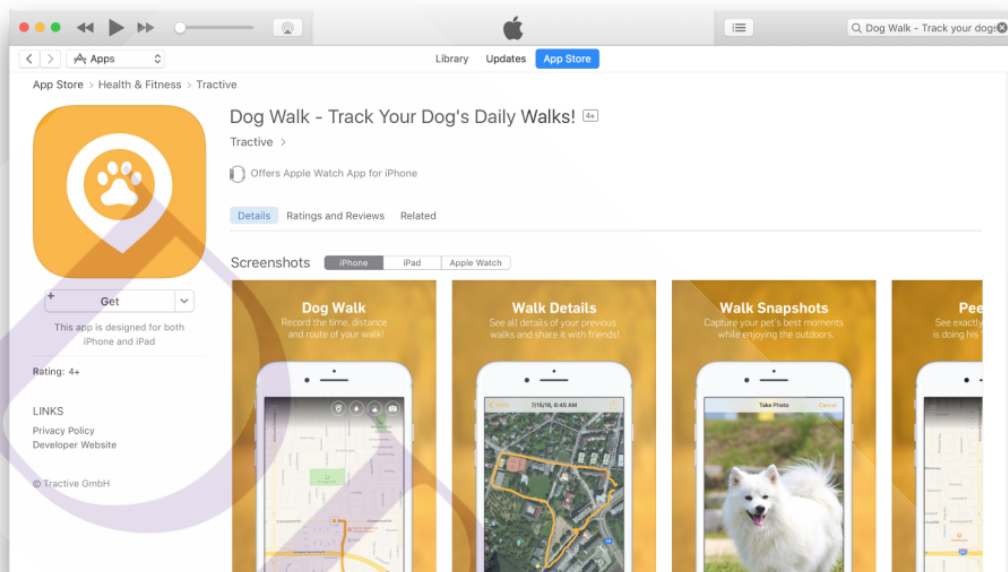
Dog Walk - Track your dogs

Apps

Library Updates App Store

App Store > Health & Fitness > Tractive

Dog Walk - Track Your Dog's Daily Walks! 4+

Tractive >

Offers Apple Watch App for iPhone

Details Ratings and Reviews Related

+ Get

This app is designed for both iPhone and iPad

Rating: 4+

LINKS

Privacy Policy

Developer Website

© Tractive GmbH

Screenshots iPhone iPad Apple Watch

Dog Walk

Record the time, distance and route of your walk!

Walk Details

See all details of your previous walks and share it with friends!

7/15/16, 6:45 AM

Walk Snapshots

Capture your pet's best moments while enjoying the outdoors.

Take Photo Cancel

Pee

See exactly is doing his